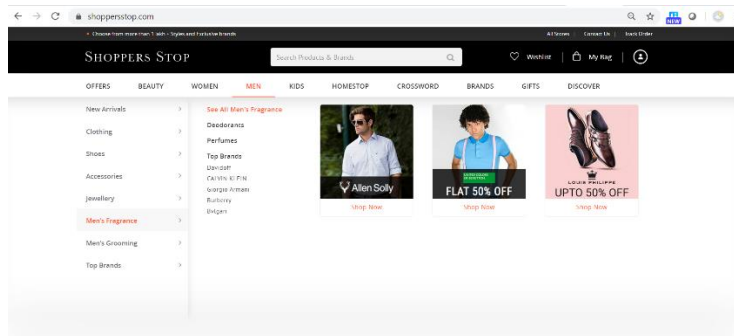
shoppersstop.com

• Choose from more than 1 lakh+ Styles and Exclusive Brands

All Stores | Contact Us | Track Order

SHOPPERS STOP

Search Products & Brands

Wishlist | My Bag

OFFERS BEAUTY WOMEN MEN KIDS HOMESTOP CROSSWORD BRANDS GIFTS DISCOVER

New Arrivals >
Clothing >
Shoes >
Accessories >
Jewellery >
Men's Fragrance >
Men's Grooming >
Top Brands >

See All Men's Fragrance
Deodorants
Perfumes
Top Brands
Davidoff
CALVIN KLEIN
Giorgio Armani
Burberry
Bvlgari

Allen Solly
Shop Now

FLAT 50% OFF
Shop Now

LOUIS PHILIPPE
UPTO 50% OFF
Shop Now